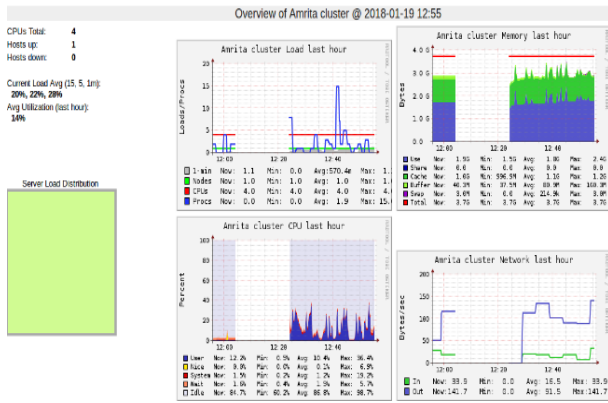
Overview of Amrita cluster @ 2018-01-19 12:55

| | |
|---|---|
| CPUs Total: | 4 |
| Hosts up: | 1 |
| Hosts down: | 0 |

Current Load Avg (15, 5, 1m):
20%, 22%, 28%
Avg Utilization (last hour):
14%

Server Load Distribution

Amrita cluster Load last hour

Loads/Procs

20
15
10
5
0

12:00 12:20 12:40

| | | | | | | | | | |
|---|---|---|---|---|---|---|---|---|---|
| 1-min | Now: | 1.1 | Min: | 0.0 | Avg: | 570.4m | Max: | 1.1 |
| Nodes | Now: | 1.0 | Min: | 1.0 | Avg: | 1.0 | Max: | 1.0 |
| CPUs | Now: | 4.0 | Min: | 4.0 | Avg: | 4.0 | Max: | 4.0 |
| Procs | Now: | 0.0 | Min: | 0.0 | Avg: | 1.9 | Max: | 15.0 |

Amrita cluster Memory last hour

Bytes

4.0 G
3.0 G
2.0 G
1.0 G
0.0

12:00 12:20 12:40

| | | | | | | | | | |
|---|---|---|---|---|---|---|---|---|---|
| Use | Now: | 1.5G | Min: | 1.5G | Avg: | 1.8G | Max: | 2.4G |
| Share | Now: | 0.0 | Min: | 0.0 | Avg: | 0.0 | Max: | 0.0 |
| Cache | Now: | 1.6G | Min: | 996.5M | Avg: | 1.2G | Max: | 1.6G |
| Buffer | Now: | 40.3M | Min: | 37.5M | Avg: | 80.9M | Max: | 109.3M |
| Swap | Now: | 3.0M | Min: | 0.0 | Avg: | 214.9k | Max: | 3.0M |
| Total | Now: | 3.7G | Min: | 3.7G | Avg: | 3.7G | Max: | 3.7G |

Amrita cluster CPU last hour

Percent

100
80
60
40
20
0

12:00 12:20 12:40

| | | | | | | | | | |
|---|---|---|---|---|---|---|---|---|---|
| User | Now: | 12.2% | Min: | 0.5% | Avg: | 10.4% | Max: | 36.4% |
| Nice | Now: | 0.0% | Min: | 0.0% | Avg: | 0.1% | Max: | 6.9% |
| System | Now: | 1.5% | Min: | 0.2% | Avg: | 1.2% | Max: | 19.2% |
| Wait | Now: | 1.6% | Min: | 0.4% | Avg: | 1.9% | Max: | 5.7% |
| Idle | Now: | 84.7% | Min: | 60.2% | Avg: | 86.8% | Max: | 98.7% |

Amrita cluster Network last hour

Bytes/sec

200
150
100
50
0

12:00 12:20 12:40

| | | | | | | | | | |
|---|---|---|---|---|---|---|---|---|---|
| In | Now: | 33.9 | Min: | 0.0 | Avg: | 16.5 | Max: | 33.9 |
| Out | Now: | 141.7 | Min: | 0.0 | Avg: | 51.5 | Max: | 141.7 |